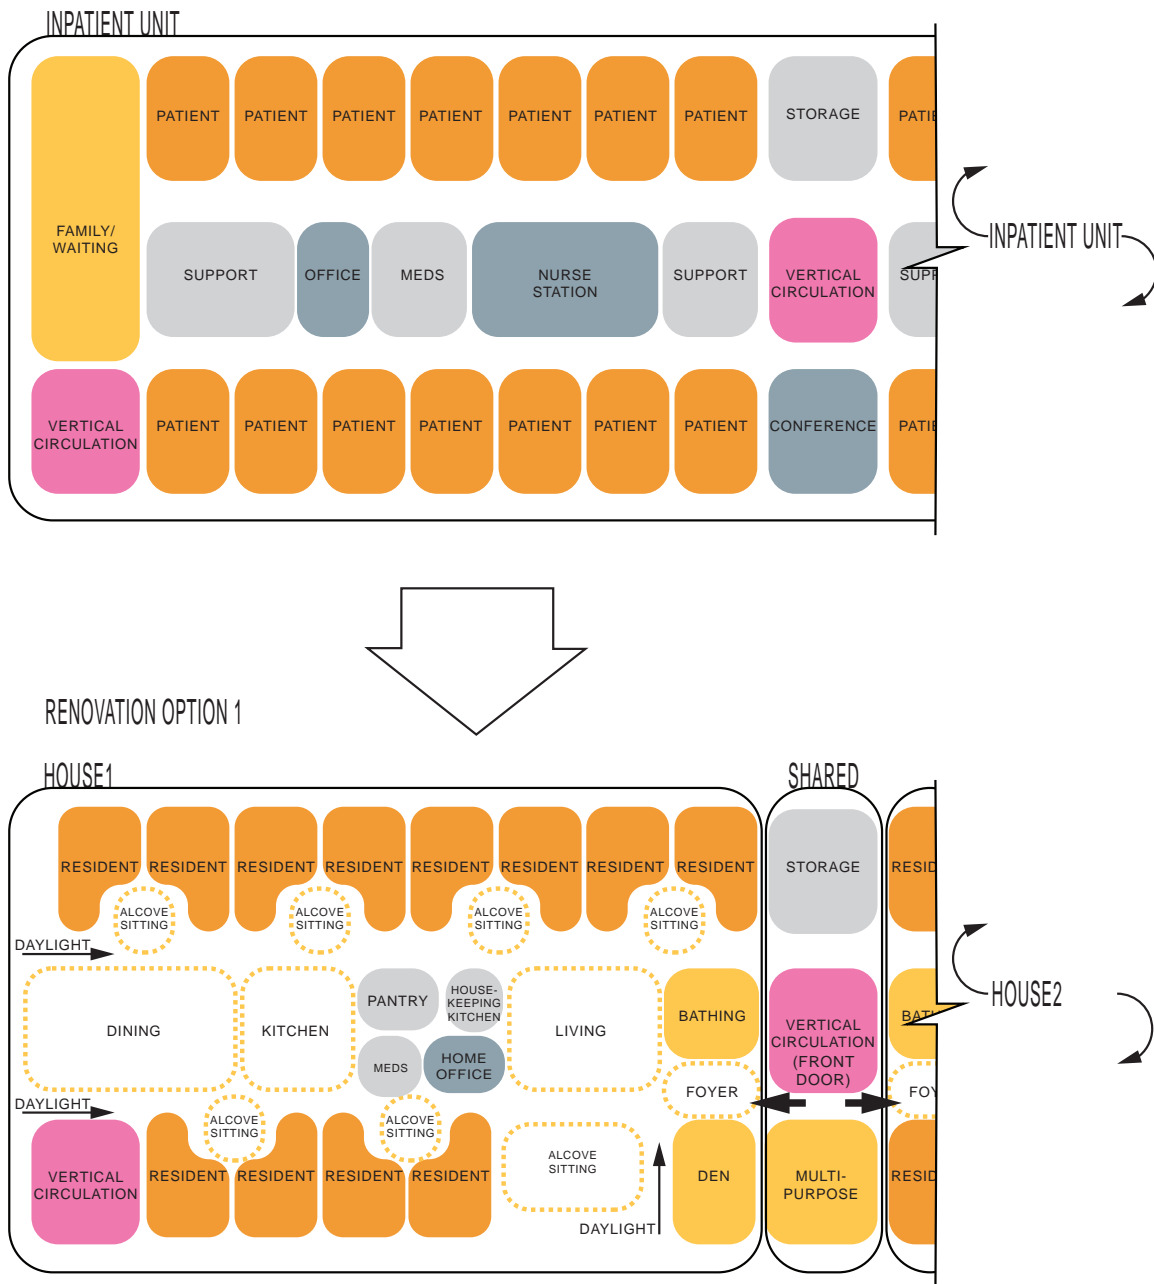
INPATIENT UNIT

FAMILY/ WAITING

PATIENT PATIENT PATIENT PATIENT PATIENT PATIENT PATIENT STORAGE PATIE

SUPPORT OFFICE MEDS NURSE STATION SUPPORT VERTICAL CIRCULATION SUPP

VERTICAL CIRCULATION PATIENT PATIENT PATIENT PATIENT PATIENT PATIENT PATIENT CONFERENCE PATIE

INPATIENT UNIT

RENOVATION OPTION 1

HOUSE1

SHARED

RESIDENT RESIDENT RESIDENT RESIDENT RESIDENT RESIDENT RESIDENT RESIDENT STORAGE RESID

ALCOVE SITTING ALCOVE SITTING ALCOVE SITTING ALCOVE SITTING

DAYLIGHT

DINING KITCHEN PANTRY HOUSE-KEEPING KITCHEN MEDS HOME OFFICE LIVING BATHING VERTICAL CIRCULATION (FRONT DOOR) BATH

FOYER FOY

HOUSE2

DAYLIGHT

ALCOVE SITTING ALCOVE SITTING ALCOVE SITTING

VERTICAL CIRCULATION RESIDENT RESIDENT RESIDENT RESIDENT DEN MULTI-PURPOSE RESID

DAYLIGHT